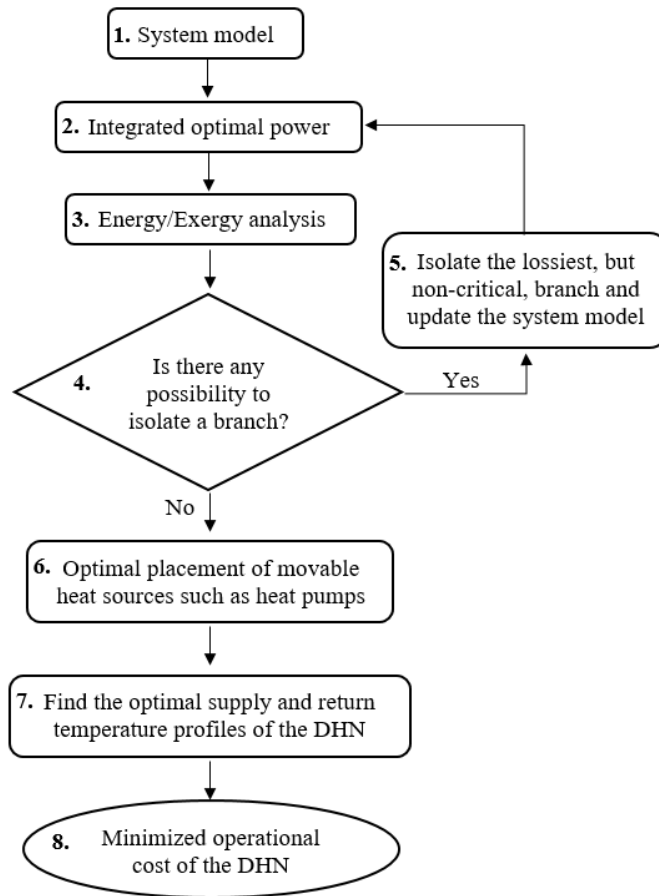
**1.** System model

**2.** Integrated optimal power

**3.** Energy/Exergy analysis

**5.** Isolate the lossiest, but non-critical, branch and update the system model

**4.** Is there any possibility to isolate a branch?

Yes

No

**6.** Optimal placement of movable heat sources such as heat pumps

**7.** Find the optimal supply and return temperature profiles of the DHN

**8.** Minimized operational cost of the DHN